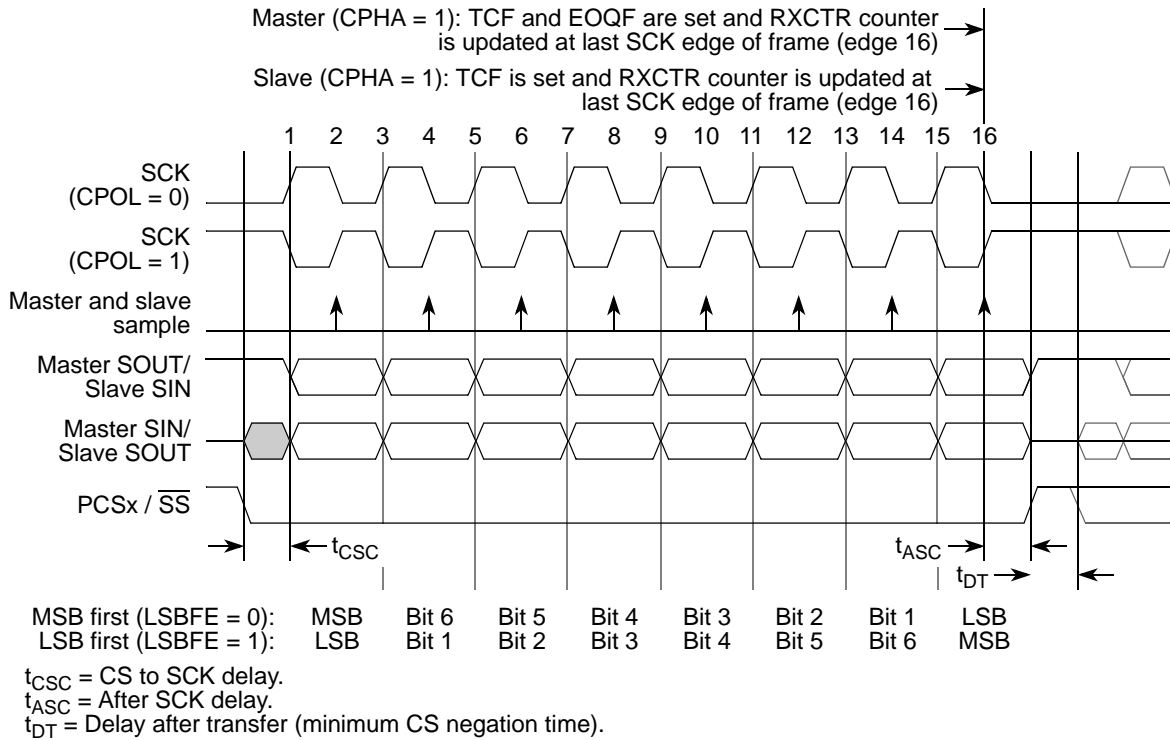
Master (CPHA = 1): TCF and EOQF are set and RXCTR counter is updated at last SCK edge of frame (edge 16)

Slave (CPHA = 1): TCF is set and RXCTR counter is updated at last SCK edge of frame (edge 16)

1 2 3 4 5 6 7 8 9 10 11 12 13 14 15 16

SCK (CPOL = 0)

SCK (CPOL = 1)

Master and slave sample

Master SOUT/ Slave SIN

Master SIN/ Slave SOUT

PCSx / $\overline{SS}$

$t_{CSC}$

$t_{ASC}$

$t_{DT}$

| | | | | | | | | |
|---|---|---|---|---|---|---|---|---|
| MSB first (LSBFE = 0): | MSB | Bit 6 | Bit 5 | Bit 4 | Bit 3 | Bit 2 | Bit 1 | LSB |
| LSB first (LSBFE = 1): | LSB | Bit 1 | Bit 2 | Bit 3 | Bit 4 | Bit 5 | Bit 6 | MSB |

$t_{CSC}$ = CS to SCK delay.
$t_{ASC}$ = After SCK delay.
$t_{DT}$ = Delay after transfer (minimum CS negation time).